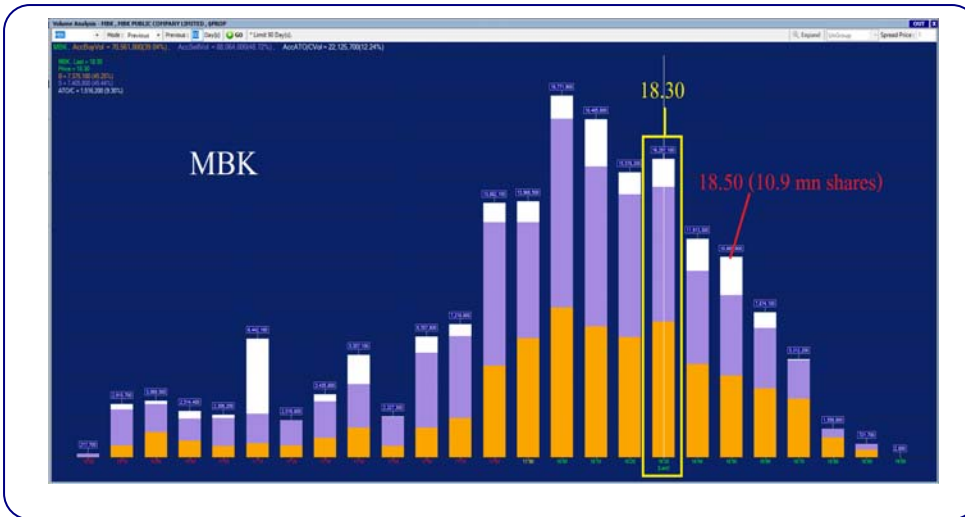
Volume Analysis - MBK , MBK PUBLIC COMPANY LIMITED , SPROP

Mode : Previous   Previous   Day(s)   GO   * Limit 50 Day(s).

Expand   Spread Price

MBK  AccBuyVol = 70,561,300(59.64%)   AccSellVol = 88,064,000(40.12%)   AccATO/CVol = 22,125,700(12.24%)

MBK  Last = 18.30
Price = 18.30
B = 7,375,100 (45.25%)
S = 7,405,000 (45.44%)
ATO/C = 1,516,200 (9.30%)

MBK

18.30

18.50 (10.9 mn shares)

Last